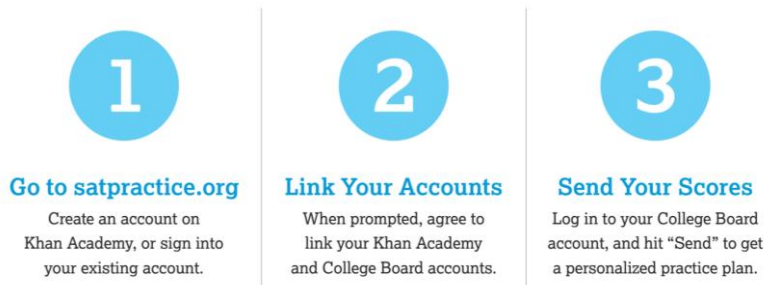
1

Go to satpractice.org

Create an account on Khan Academy, or sign into your existing account.

2

Link Your Accounts

When prompted, agree to link your Khan Academy and College Board accounts.

3

Send Your Scores

Log in to your College Board account, and hit "Send" to get a personalized practice plan.